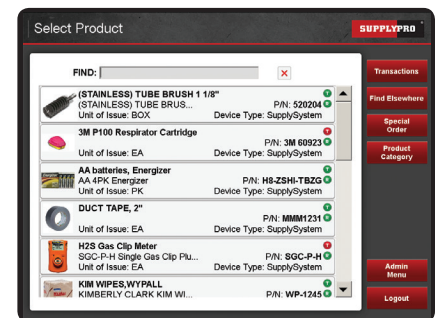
Select Product

SUPPLYPRO

FIND:

x

(STAINLESS) TUBE BRUSH 1 1/8"
(STAINLESS) TUBE BRUS... P/N: 520204
Unit of Issue: BOX Device Type: SupplySystem

3M P100 Respirator Cartridge
P/N: 3M 60923
Unit of Issue: EA Device Type: SupplySystem

AA batteries, Energizer
AA 4PK Energizer P/N: H8-ZSHI-TBZG
Unit of Issue: PK Device Type: SupplySystem

DUCT TAPE, 2"
P/N: MMM1231
Unit of Issue: EA Device Type: SupplySystem

H2S Gas Clip Meter
SGC-P-H Single Gas Clip Plu... P/N: SGC-P-H
Unit of Issue: EA Device Type: SupplySystem

KIM WIPES,WYPALL
KIMBERLY CLARK KIM WI... P/N: WP-1245

Transactions

Find Elsewhere

Special Order

Product Category

Admin Menu

Logout